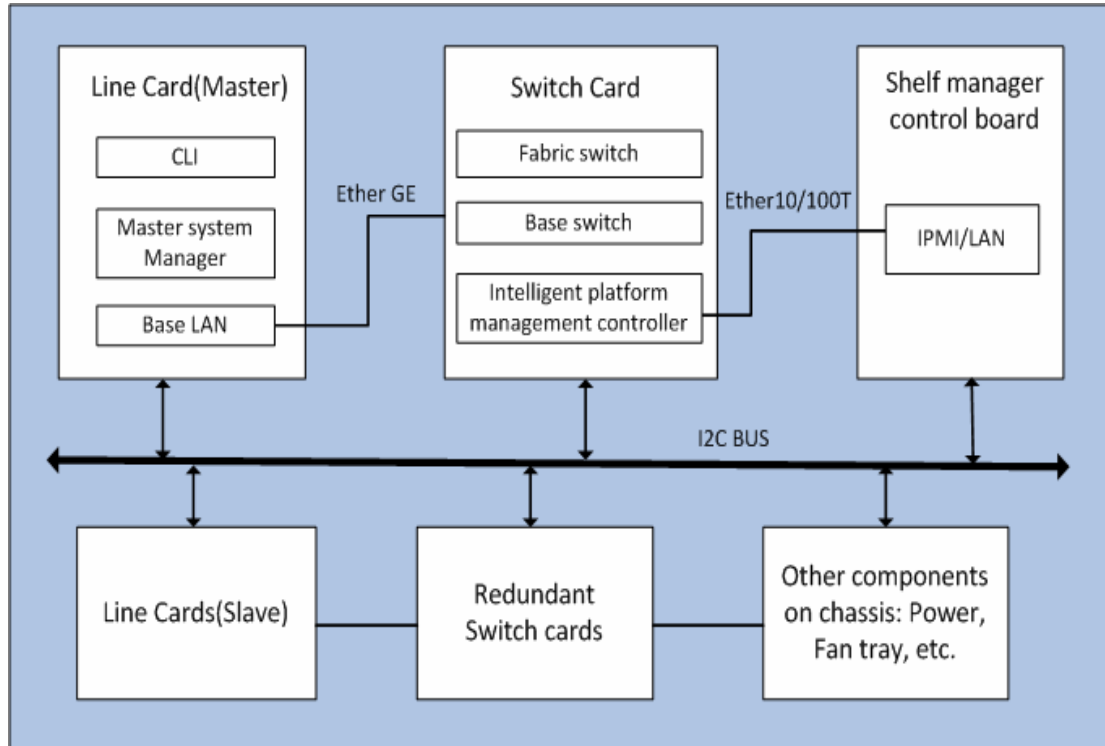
Line Card(Master)

CLI

Master system Manager

Base LAN

Ether GE

Switch Card

Fabric switch

Base switch

Intelligent platform management controller

Ether10/100T

Shelf manager control board

IPMI/LAN

I2C BUS

Line Cards(Slave)

Redundant Switch cards

Other components on chassis: Power, Fan tray, etc.